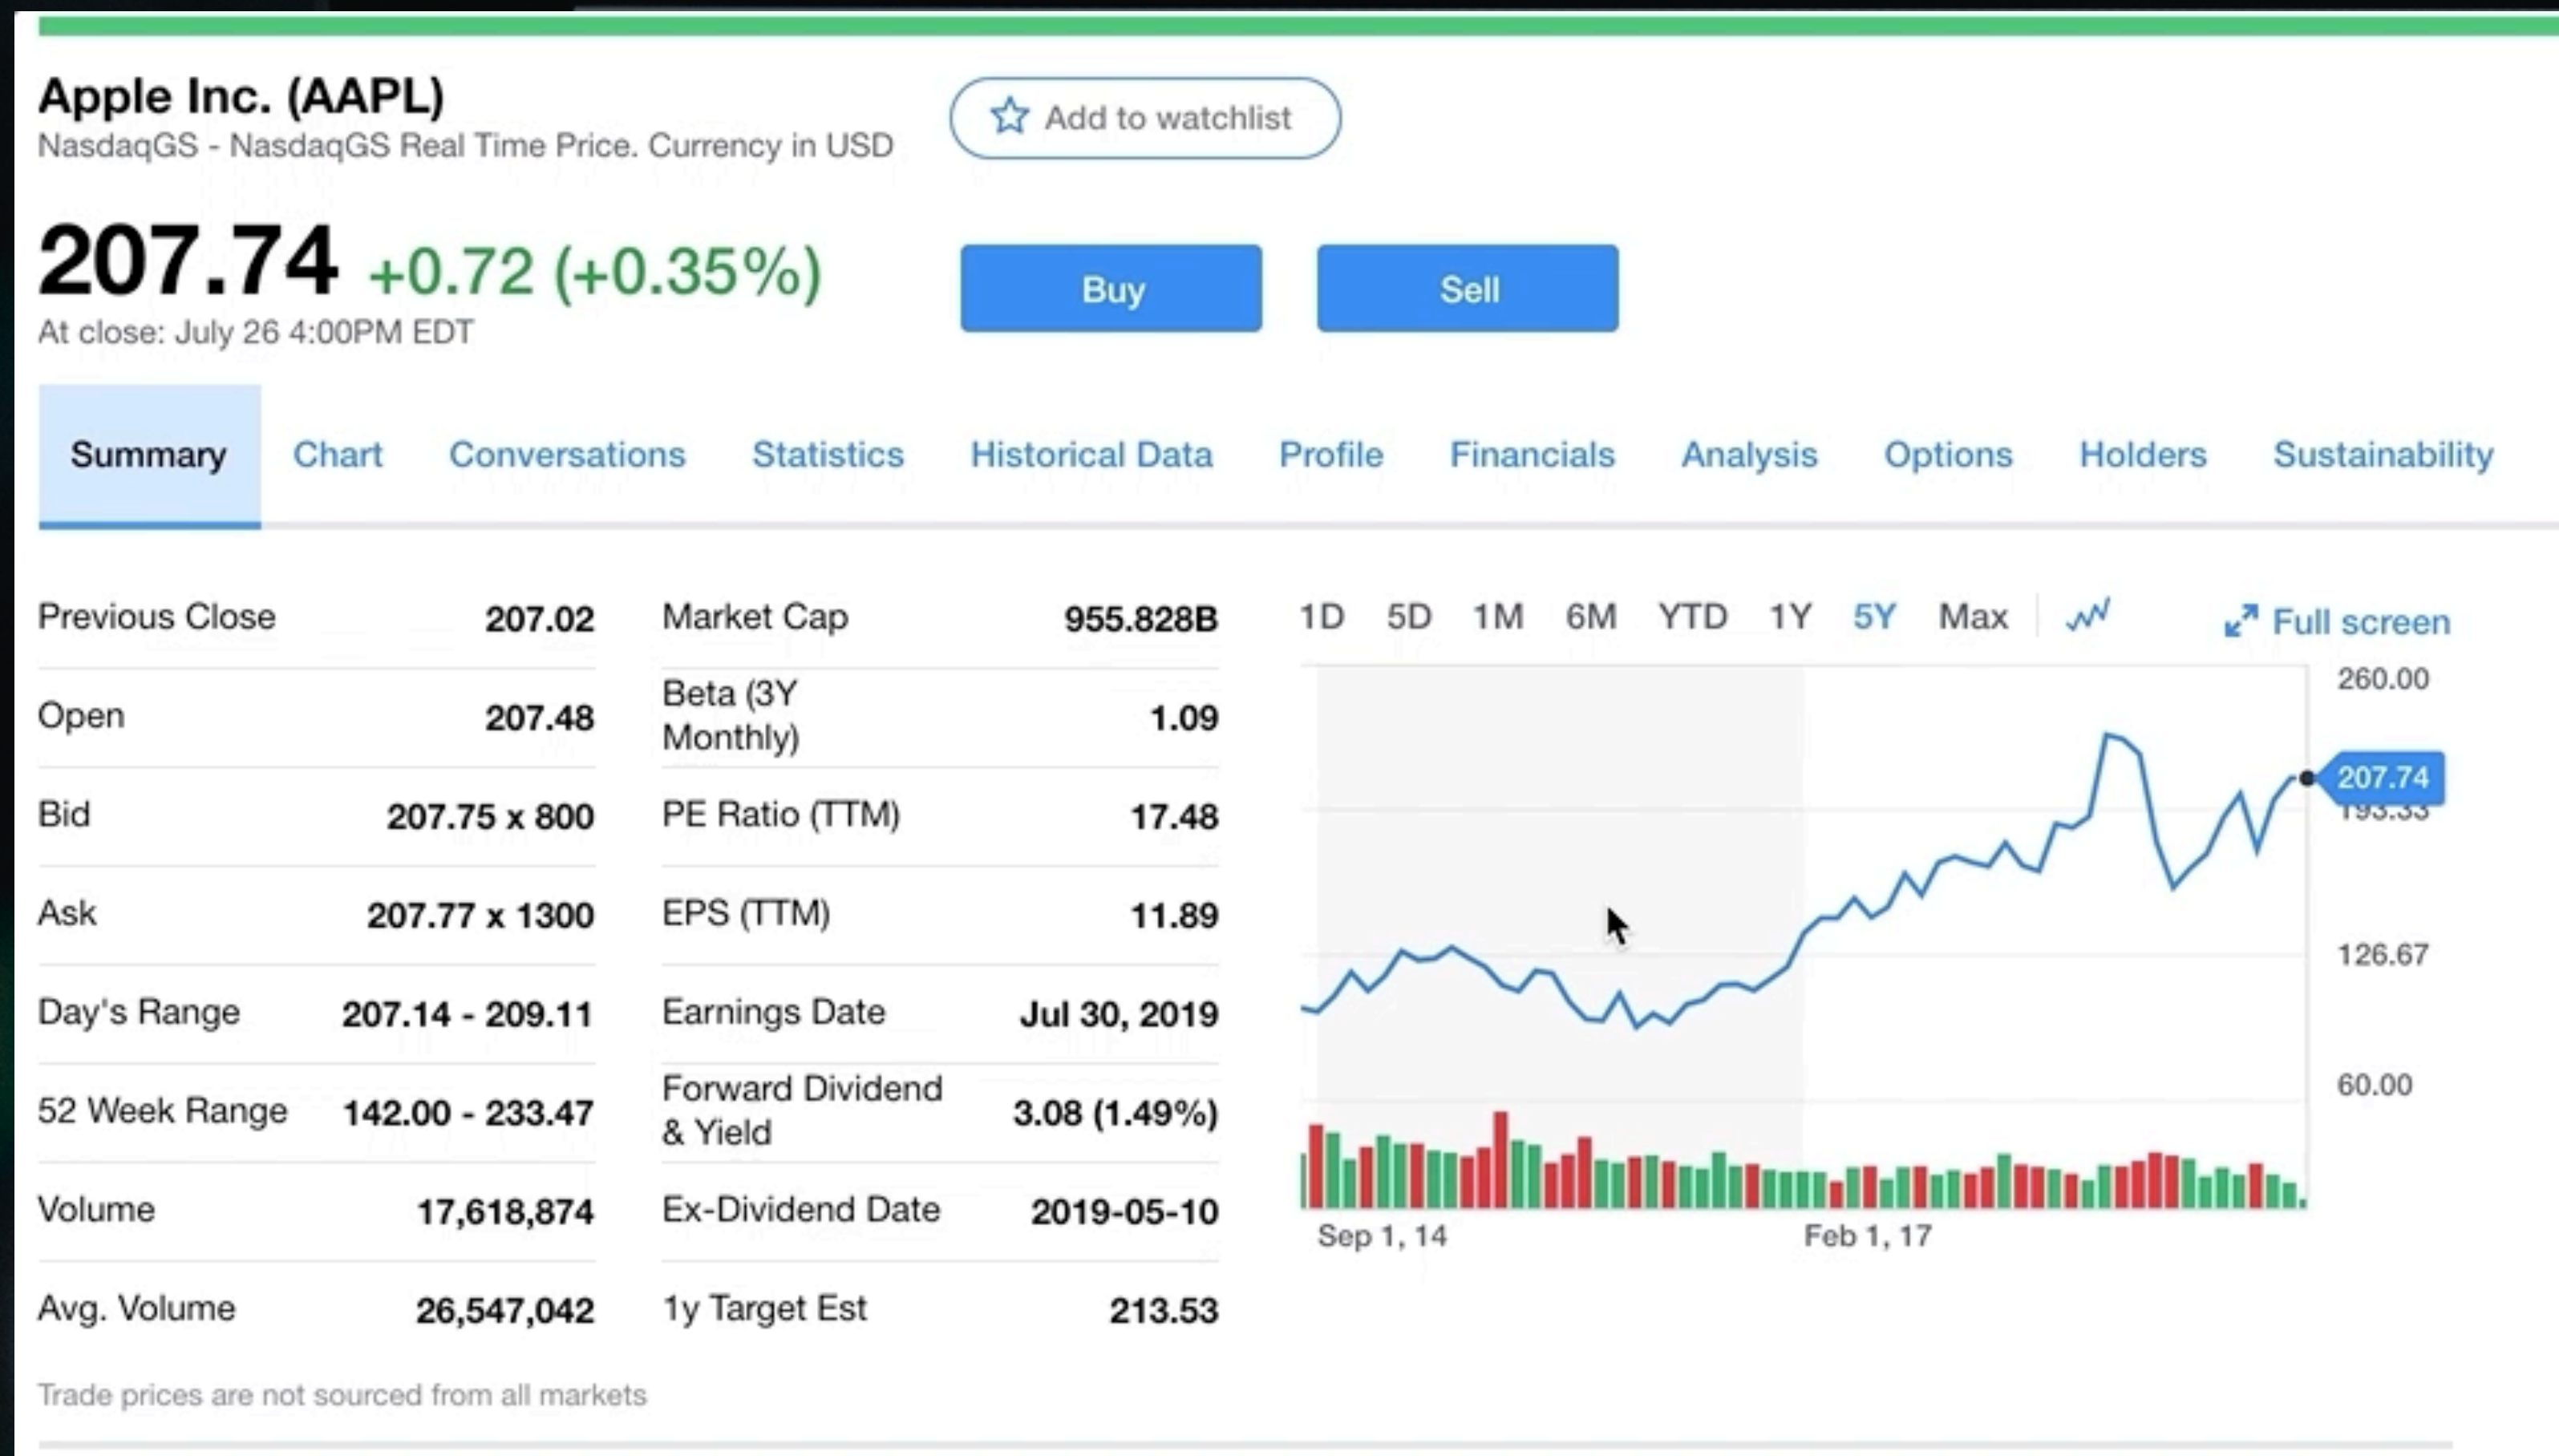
Apple Inc. (AAPL)
NasdaqGS - NasdaqGS Real Time Price. Currency in USD

Add to watchlist

207.74 +0.72 (+0.35%)
At close: July 26 4:00PM EDT

Buy Sell

Summary Chart Conversations Statistics Historical Data Profile Financials Analysis Options Holders Sustainability

| Previous Close | 207.02 | Market Cap | 955.828B |
|---|---|---|---|
| Open | 207.48 | Beta (3Y Monthly) | 1.09 |
| Bid | 207.75 x 800 | PE Ratio (TTM) | 17.48 |
| Ask | 207.77 x 1300 | EPS (TTM) | 11.89 |
| Day's Range | 207.14 - 209.11 | Earnings Date | Jul 30, 2019 |
| 52 Week Range | 142.00 - 233.47 | Forward Dividend & Yield | 3.08 (1.49%) |
| Volume | 17,618,874 | Ex-Dividend Date | 2019-05-10 |
| Avg. Volume | 26,547,042 | 1y Target Est | 213.53 |

1D 5D 1M 6M YTD 1Y 5Y Max Full screen

260.00
207.74
193.33
126.67
60.00

Sep 1, 14 Feb 1, 17

Trade prices are not sourced from all markets